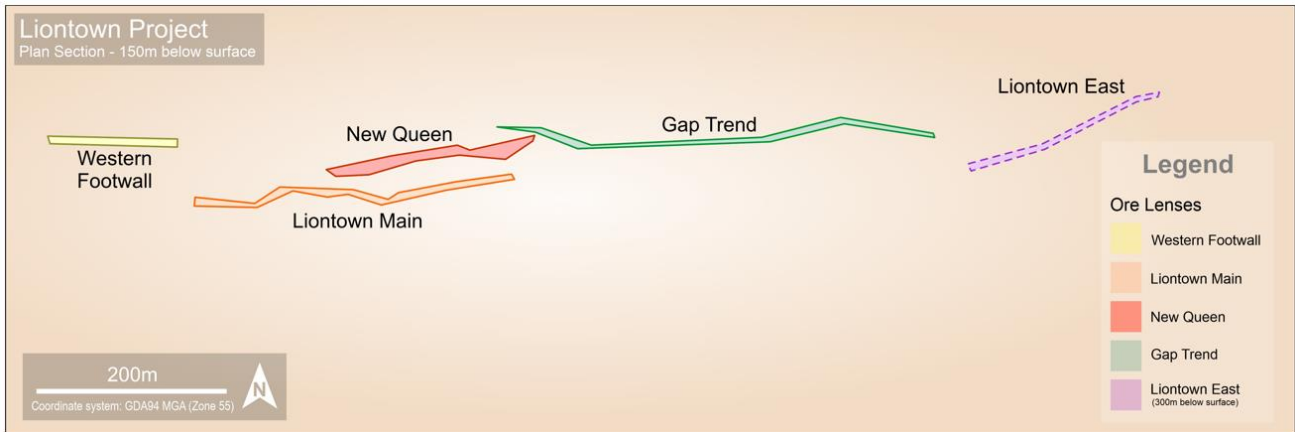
Liontown Project
Plan Section - 150m below surface

Liontown East

New Queen

Gap Trend

Western Footwall

Liontown Main

Legend

Ore Lenses

Western Footwall

Liontown Main

New Queen

Gap Trend

Liontown East
(300m below surface)

200m

Coordinate system: GDA94 MGA (Zone 55)

N